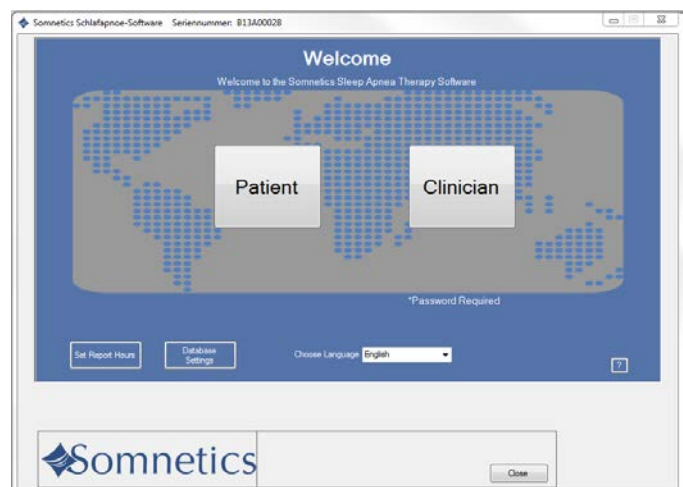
Somnetics Schlafapnoe-Software Seriennummer: B13A00028

Welcome

Welcome to the Somnetics Sleep Apnea Therapy Software

Patient

Clinician

*Password Required

Set Report Hours

Database Settings

Choose Language English

?

Somnetics

Close